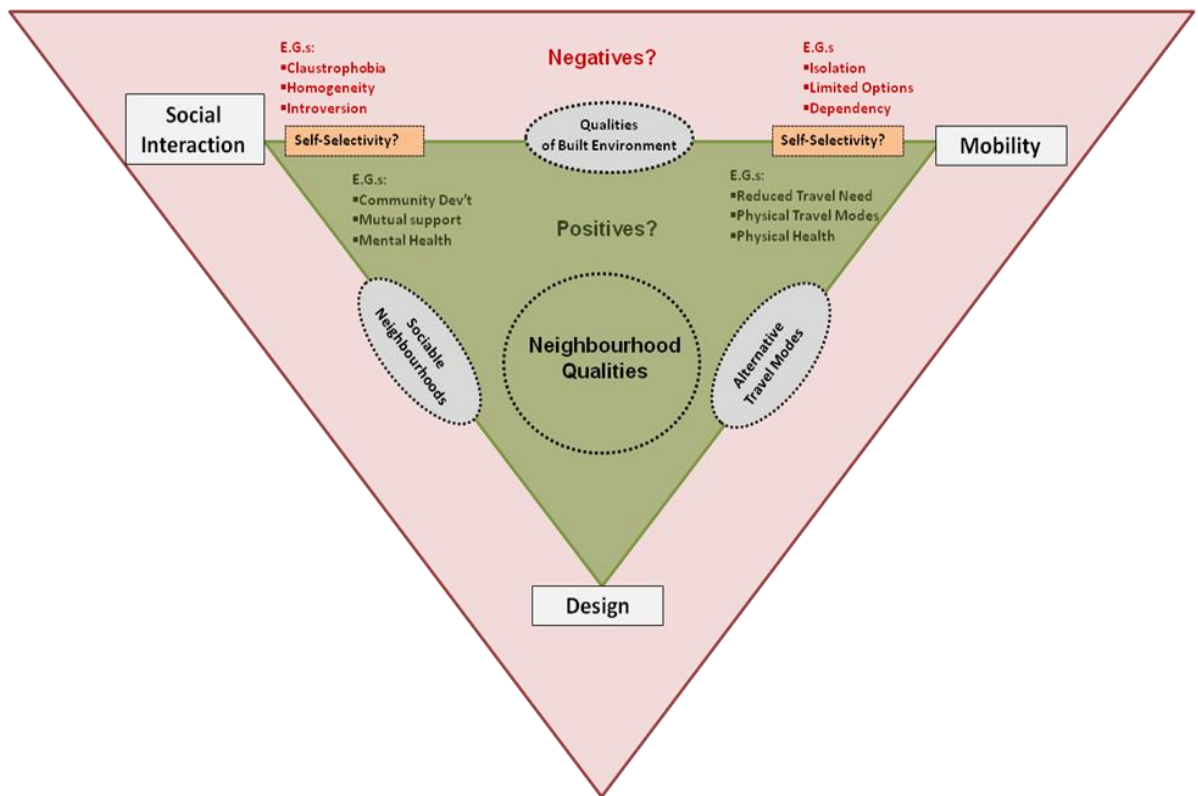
E.G.s:
▪Claustrophobia
▪Homogeneity
▪Introversion

Negatives?

E.G.s
▪Isolation
▪Limited Options
▪Dependency

Social Interaction

Self-Selectivity?

Qualities of Built Environment

Self-Selectivity?

Mobility

E.G.s:
▪Community Dev't
▪Mutual support
▪Mental Health

Positives?

E.G.s:
▪Reduced Travel Need
▪Physical Travel Modes
▪Physical Health

Sociable Neighbourhoods

Neighbourhood Qualities

Alternative Travel Modes

Design